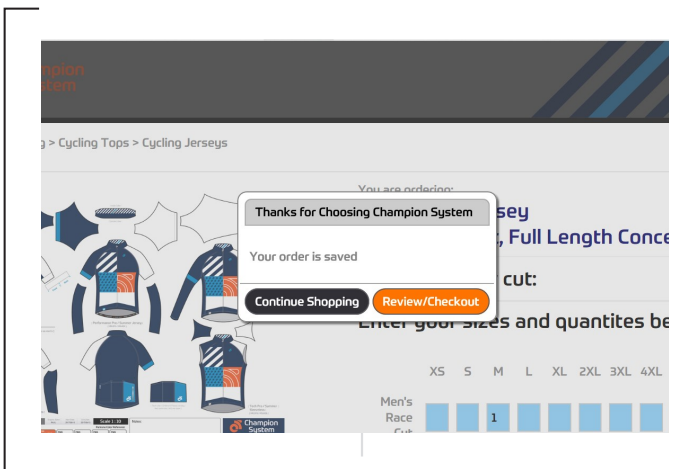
mpion
stem

g > Cycling Tops > Cycling Jerseys

You are ordering:
sey
, Full Length Conce
cut:

Thanks for Choosing Champion System

Your order is saved

Continue Shopping
Review/Checkout

Enter your sizes and quantites be

XS S M L XL 2XL 3XL 4XL

Men's
Race
Cut

1

Scale 1:10

Champion
System